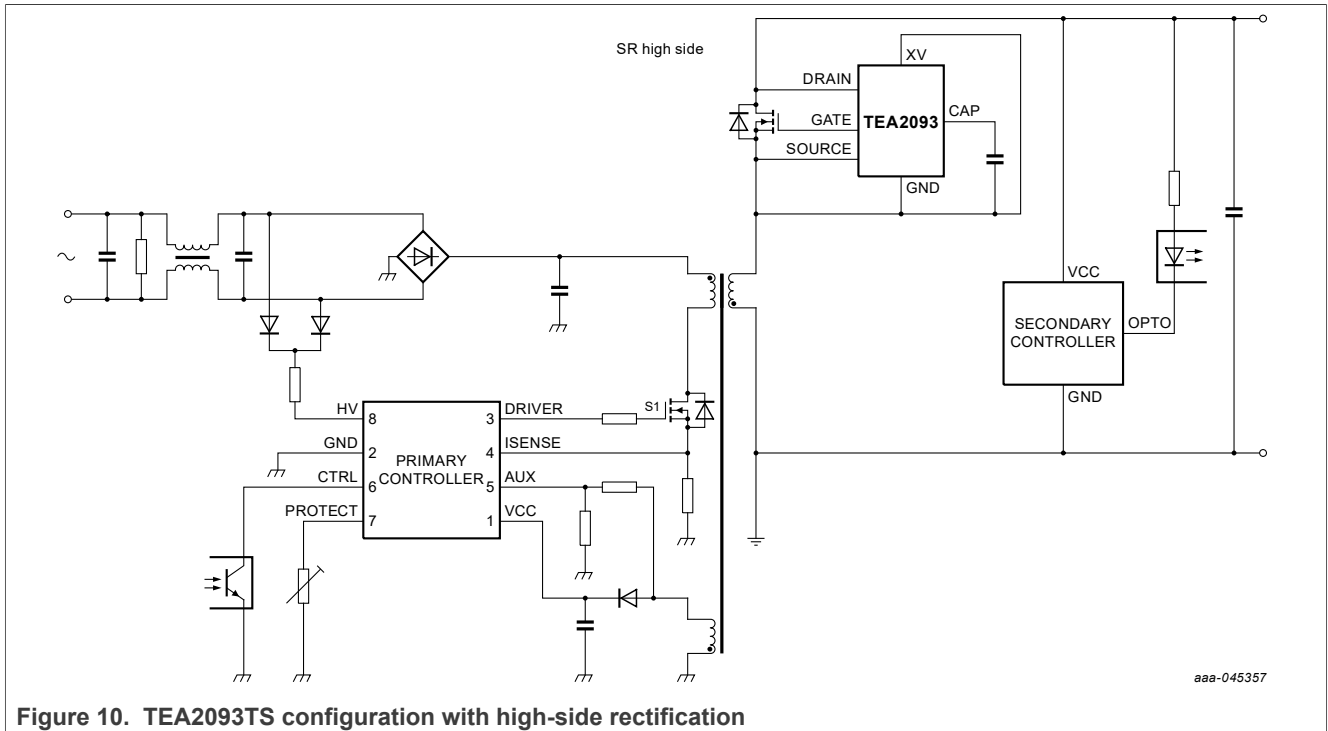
SR high side

XV
DRAIN
GATE
TEA2093
CAP
SOURCE
GND

VCC
SECONDARY CONTROLLER
OPTO
GND

HV 8
GND 2
CTRL 6
PROTECT 7
PRIMARY CONTROLLER
3 DRIVER
4 ISENSE
5 AUX
1 VCC
S1

aaa-045357

Figure 10. TEA2093TS configuration with high-side rectification